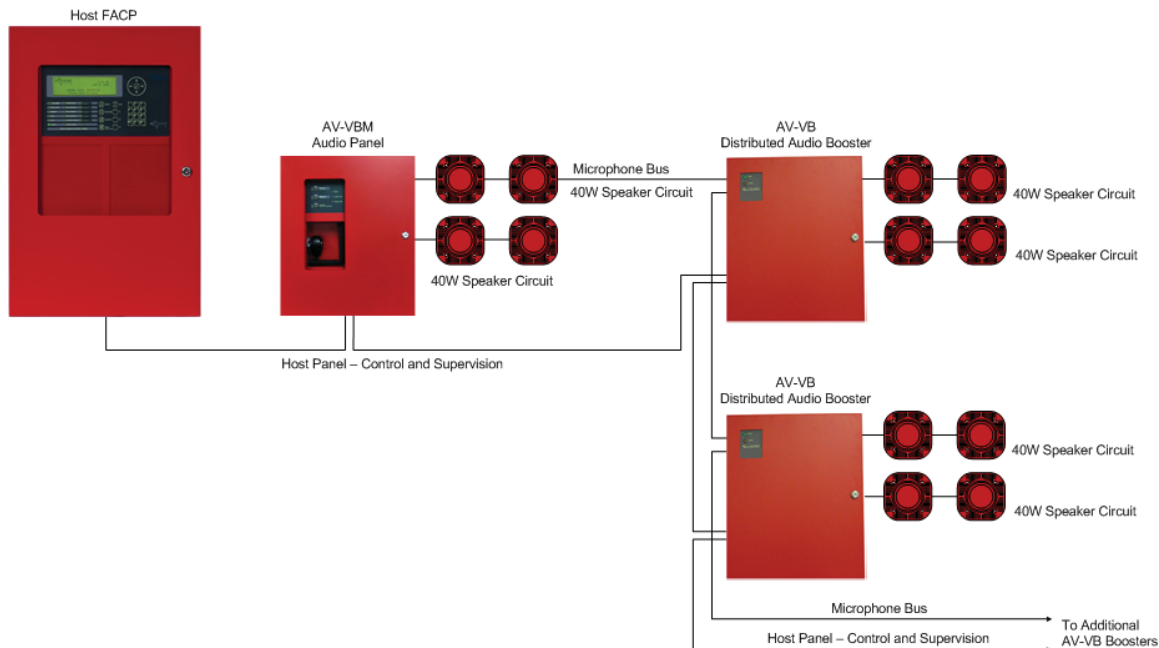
Host FACP

AV-VBM
Audio Panel

Microphone Bus

40W Speaker Circuit

40W Speaker Circuit

AV-VB
Distributed Audio Booster

40W Speaker Circuit

40W Speaker Circuit

Host Panel – Control and Supervision

AV-VB
Distributed Audio Booster

40W Speaker Circuit

40W Speaker Circuit

Microphone Bus

Host Panel – Control and Supervision

To Additional
AV-VB Boosters